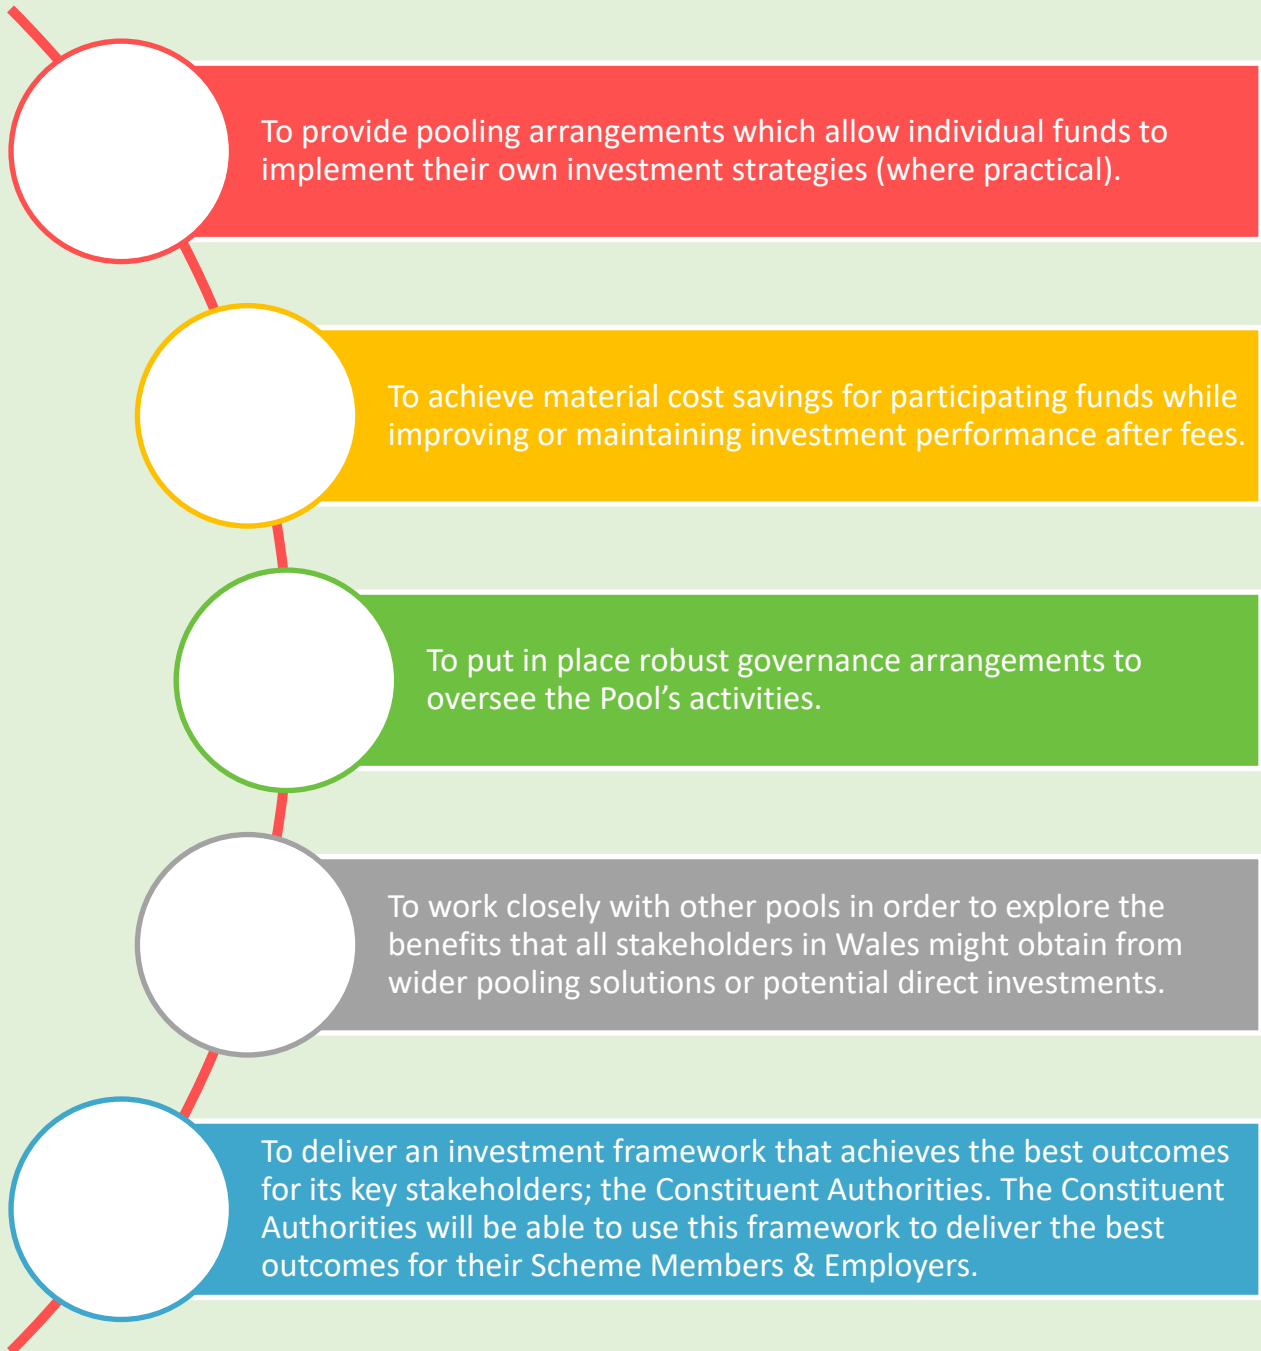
To provide pooling arrangements which allow individual funds to implement their own investment strategies (where practical).

To achieve material cost savings for participating funds while improving or maintaining investment performance after fees.

To put in place robust governance arrangements to oversee the Pool’s activities.

To work closely with other pools in order to explore the benefits that all stakeholders in Wales might obtain from wider pooling solutions or potential direct investments.

To deliver an investment framework that achieves the best outcomes for its key stakeholders; the Constituent Authorities. The Constituent Authorities will be able to use this framework to deliver the best outcomes for their Scheme Members & Employers.